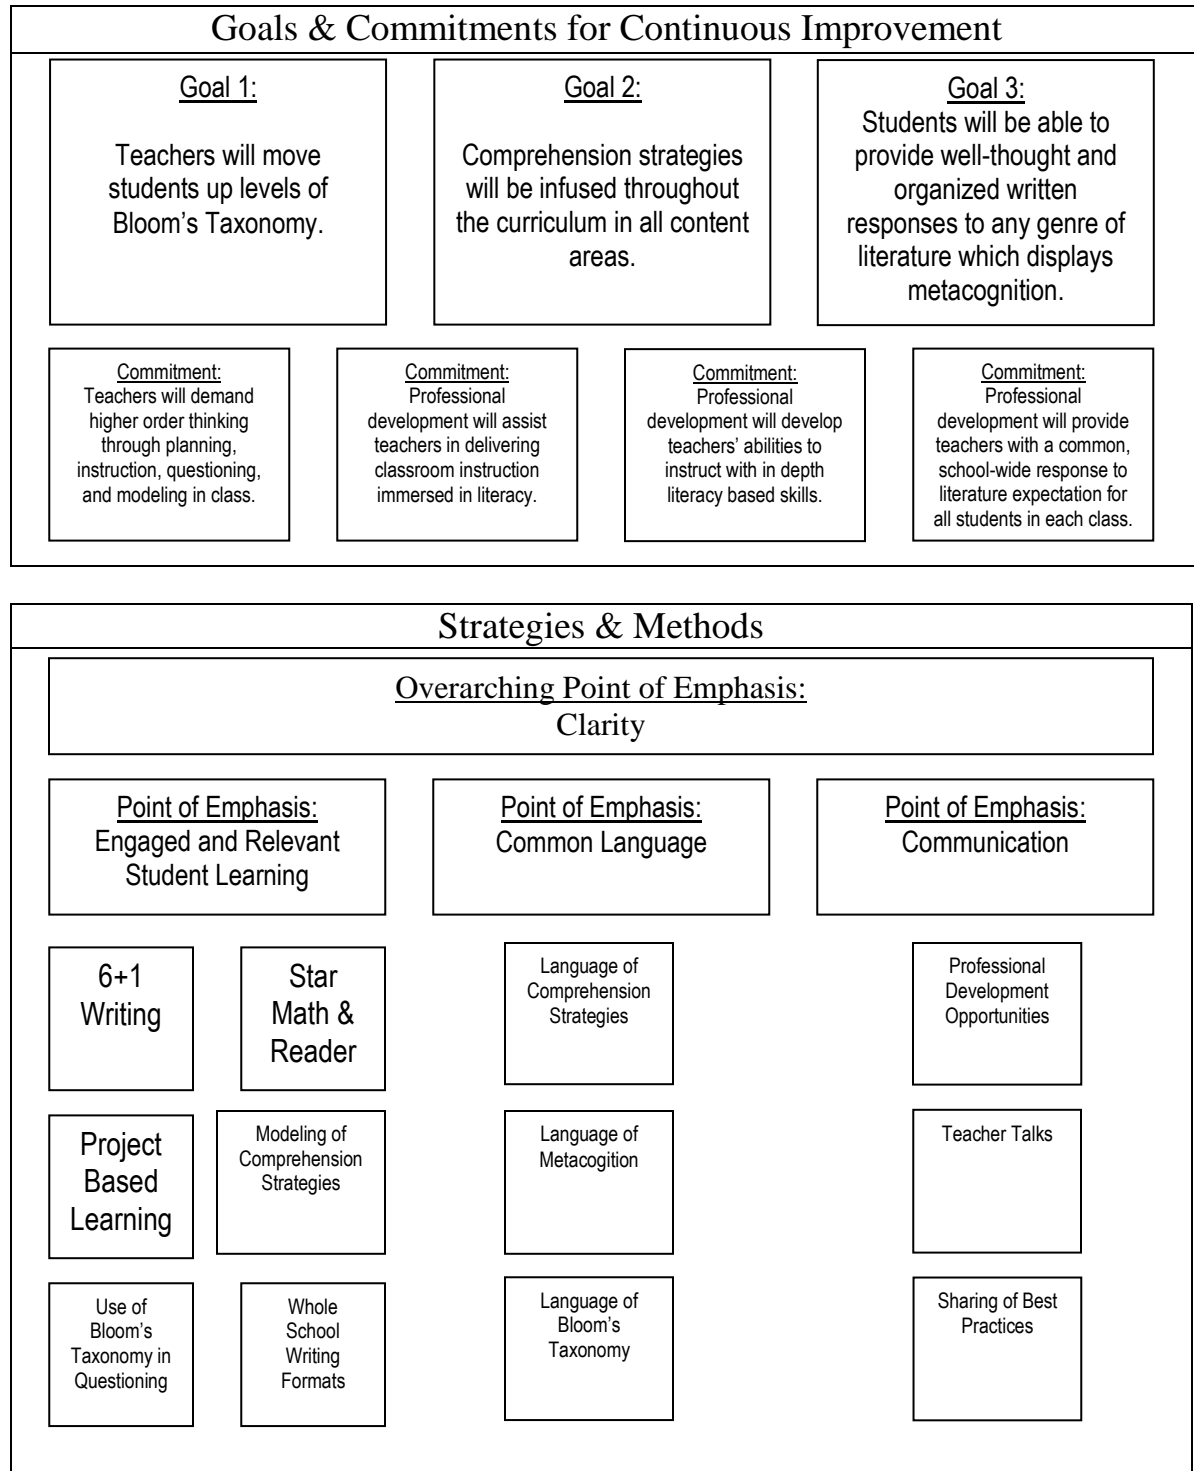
Goals & Commitments for Continuous Improvement

Goal 1:
Teachers will move students up levels of Bloom's Taxonomy.

Goal 2:
Comprehension strategies will be infused throughout the curriculum in all content areas.

Goal 3:
Students will be able to provide well-thought and organized written responses to any genre of literature which displays metacognition.

Commitment:
Teachers will demand higher order thinking through planning, instruction, questioning, and modeling in class.

Commitment:
Professional development will assist teachers in delivering classroom instruction immersed in literacy.

Commitment:
Professional development will develop teachers' abilities to instruct with in depth literacy based skills.

Commitment:
Professional development will provide teachers with a common, school-wide response to literature expectation for all students in each class.

Strategies & Methods

Overarching Point of Emphasis:
Clarity

Point of Emphasis:
Engaged and Relevant Student Learning

Point of Emphasis:
Common Language

Point of Emphasis:
Communication

6+1 Writing

Star Math & Reader

Project Based Learning

Modeling of Comprehension Strategies

Use of Bloom's Taxonomy in Questioning

Whole School Writing Formats

Language of Comprehension Strategies

Language of Metacognition

Language of Bloom's Taxonomy

Professional Development Opportunities

Teacher Talks

Sharing of Best Practices